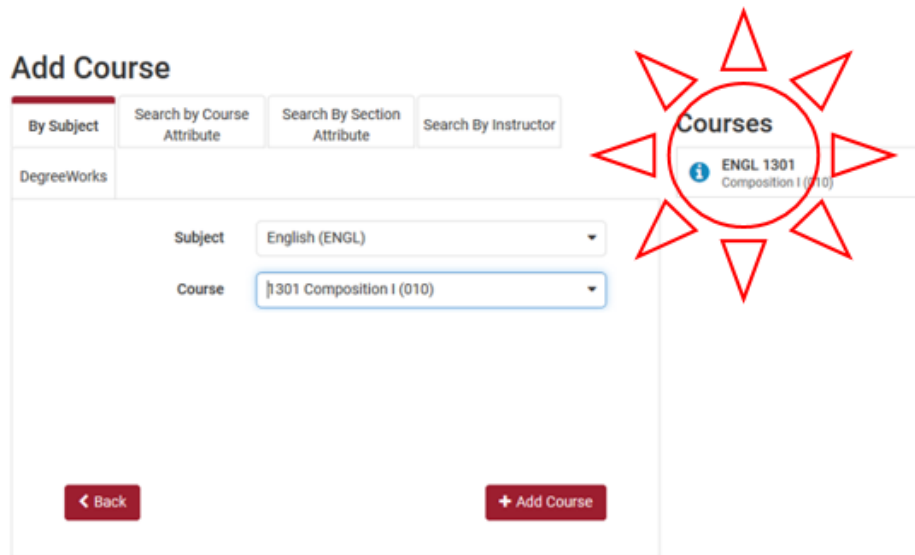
Add Course

By Subject
Search by Course Attribute
Search By Section Attribute
Search By Instructor
DegreeWorks

Subject English (ENGL)
Course 1301 Composition I (010)

Back
+ Add Course

Courses
ENGL 1301
Composition I (010)